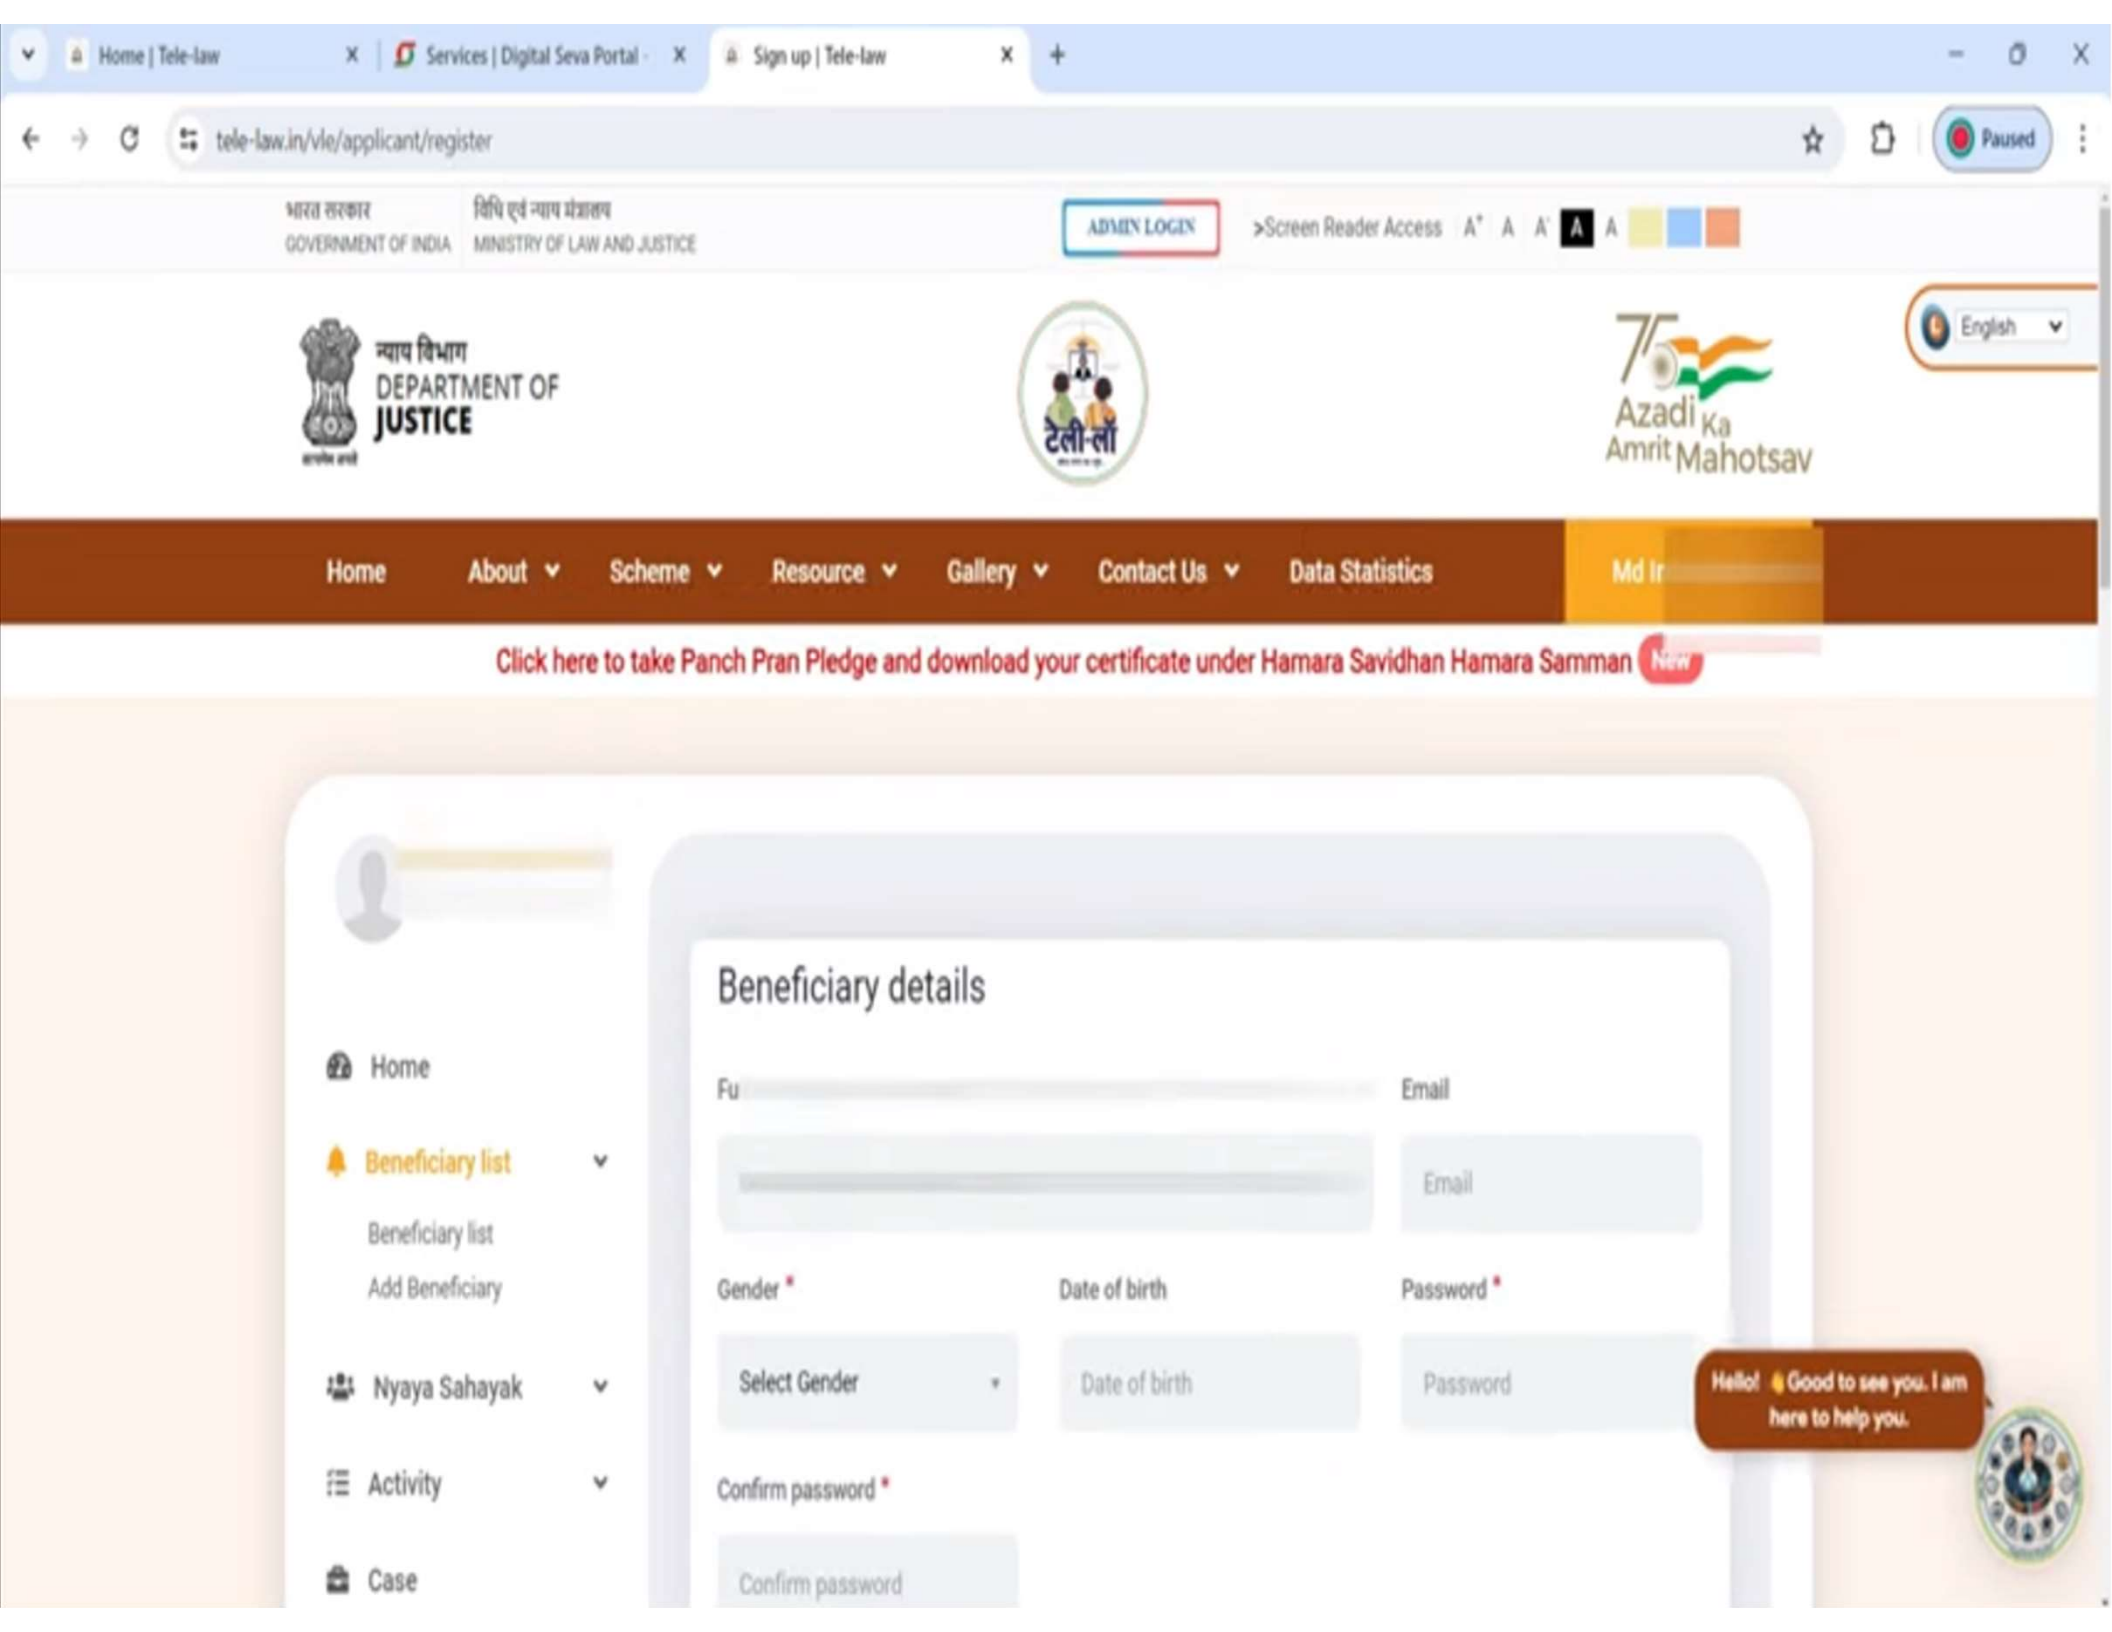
Home | Tele-law
Services | Digital Seva Portal
Sign up | Tele-law

tele-law.in/vle/applicant/register

Paused

भारत सरकार
GOVERNMENT OF INDIA

विधि एवं न्याय मंत्रालय
MINISTRY OF LAW AND JUSTICE

ADMIN LOGIN

>Screen Reader Access A⁺ A A⁻ A A

English

न्याय विभाग
DEPARTMENT OF JUSTICE

टेली-लॉ

Azadi Ka Amrit Mahotsav

Home About Scheme Resource Gallery Contact Us Data Statistics Md I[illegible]

Click here to take Panch Pran Pledge and download your certificate under Hamara Savidhan Hamara Samman New

Home
Beneficiary list
Beneficiary list
Add Beneficiary
Nyaya Sahayak
Activity
Case

Beneficiary details

Fu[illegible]
Email
Email

Gender *
Select Gender
Date of birth
Date of birth
Password *
Password

Confirm password *
Confirm password

Hello! 👋Good to see you. I am here to help you.